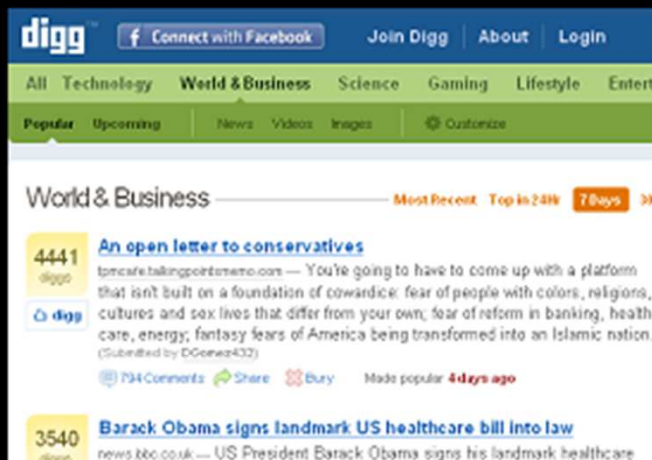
digg™ Connect with Facebook Join Digg About Login

All Technology World & Business Science Gaming Lifestyle Entert

Popular Upcoming News Videos Images Customize

World & Business Most Recent Top in 24Hr 7Days

4441 diggs digg

An open letter to conservatives

tpmcafe.talkingpointsmemo.com — You're going to have to come up with a platform that isn't built on a foundation of cowardice: fear of people with colors, religions, cultures and sex lives that differ from your own; fear of reform in banking, health care, energy; fantasy fears of America being transformed into an Islamic nation.

(Submitted by DGomez432)

794 Comments Share Bury Made popular 4 days ago

3540

Barack Obama signs landmark US healthcare bill into law

news.bbc.co.uk — US President Barack Obama signs his landmark healthcare